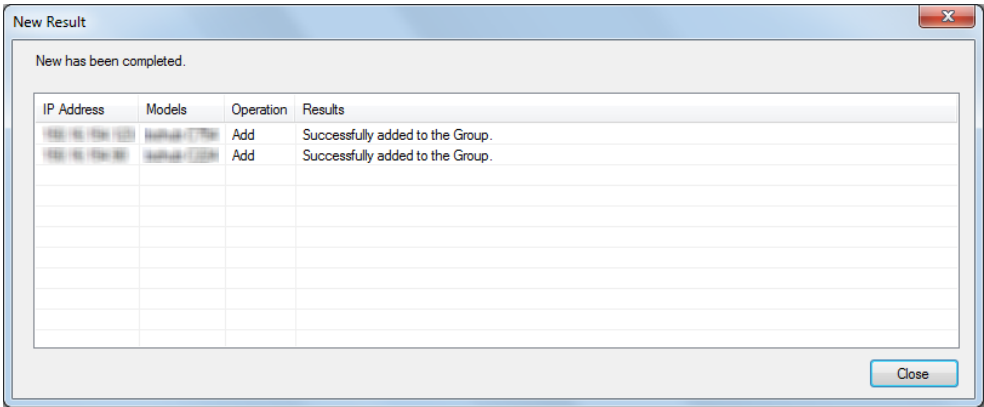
New Result

New has been completed.

| IP Address | Models | Operation | Results |
|---|---|---|---|
| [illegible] | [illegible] | Add | Successfully added to the Group. |
| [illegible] | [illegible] | Add | Successfully added to the Group. |

Close